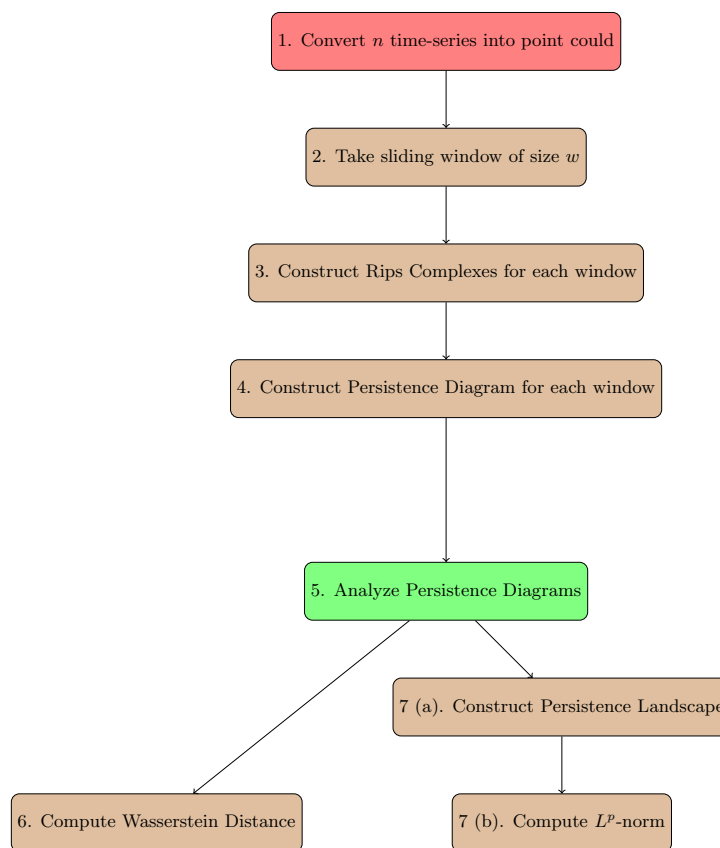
1. Convert $n$ time-series into point could

2. Take sliding window of size $w$

3. Construct Rips Complexes for each window

4. Construct Persistence Diagram for each window

5. Analyze Persistence Diagrams

7 (a). Construct Persistence Landscape

6. Compute Wasserstein Distance

7 (b). Compute $L^p$-norm